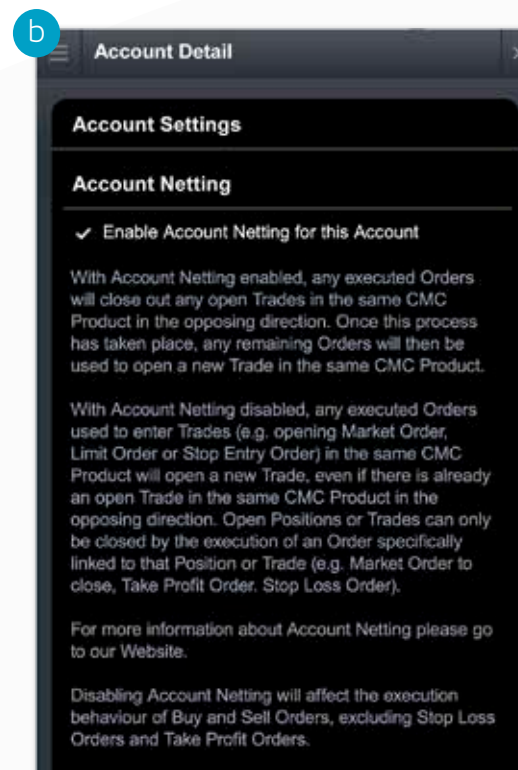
b

Account Detail

Account Settings

Account Netting

✓ Enable Account Netting for this Account

With Account Netting enabled, any executed Orders will close out any open Trades in the same CMC Product in the opposing direction. Once this process has taken place, any remaining Orders will then be used to open a new Trade in the same CMC Product.

With Account Netting disabled, any executed Orders used to enter Trades (e.g. opening Market Order, Limit Order or Stop Entry Order) in the same CMC Product will open a new Trade, even if there is already an open Trade in the same CMC Product in the opposing direction. Open Positions or Trades can only be closed by the execution of an Order specifically linked to that Position or Trade (e.g. Market Order to close, Take Profit Order. Stop Loss Order).

For more information about Account Netting please go to our Website.

Disabling Account Netting will affect the execution behaviour of Buy and Sell Orders, excluding Stop Loss Orders and Take Profit Orders.